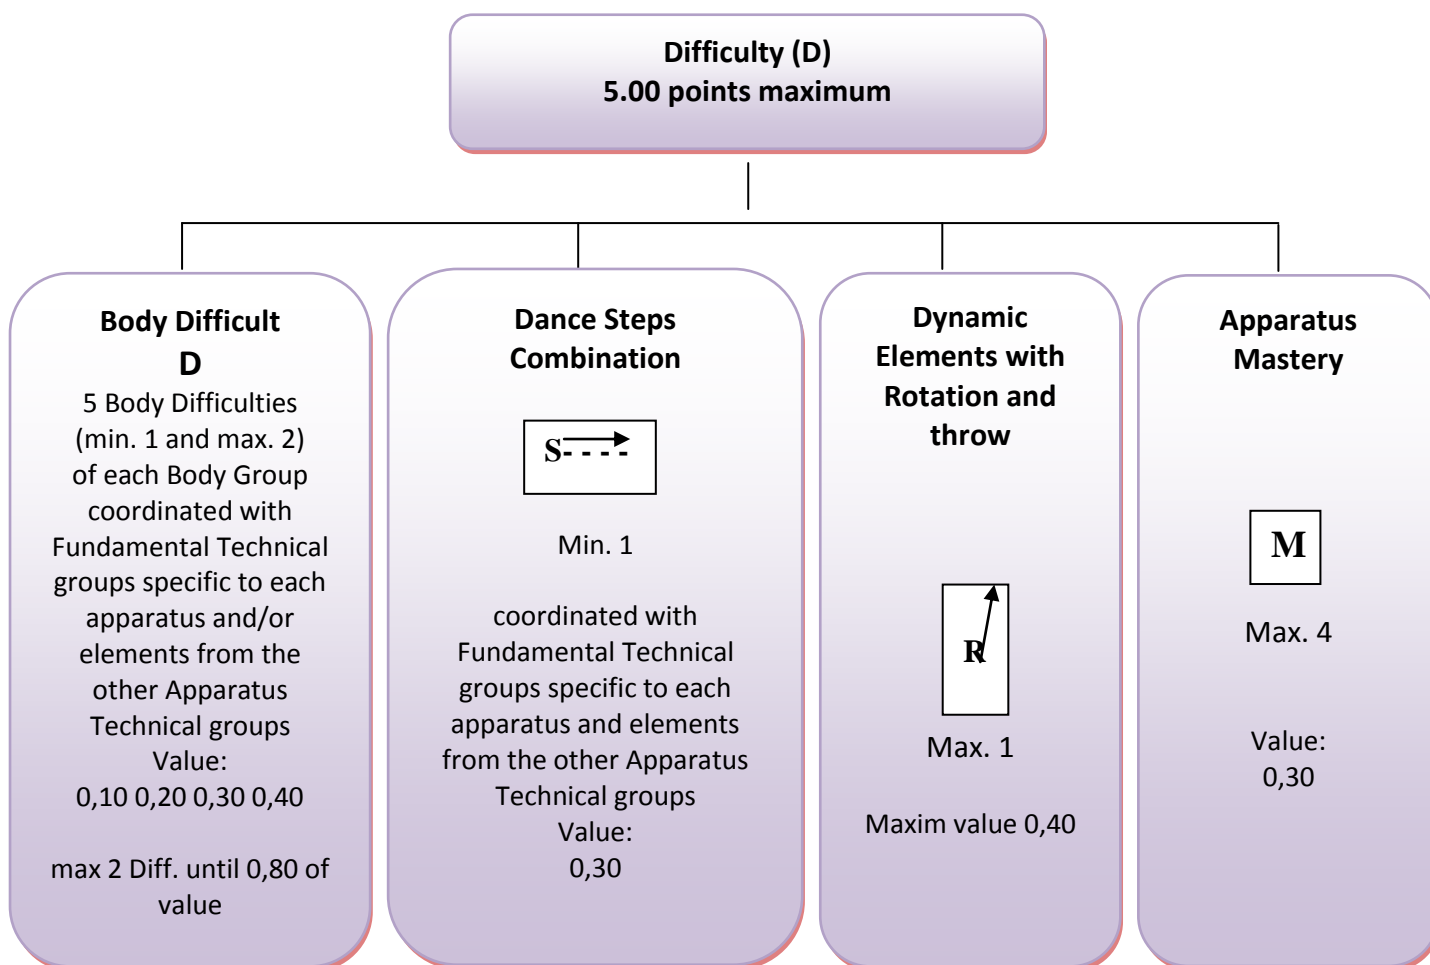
Difficulty (D)
5.00 points maximum

Body Difficult
D
5 Body Difficulties (min. 1 and max. 2) of each Body Group coordinated with Fundamental Technical groups specific to each apparatus and/or elements from the other Apparatus Technical groups
Value:
0,10 0,20 0,30 0,40

max 2 Diff. until 0,80 of value

Dance Steps Combination

S- - - -

Min. 1

coordinated with Fundamental Technical groups specific to each apparatus and elements from the other Apparatus Technical groups
Value:
0,30

Dynamic Elements with Rotation and throw

R

Max. 1

Maxim value 0,40

Apparatus Mastery

M

Max. 4

Value:
0,30